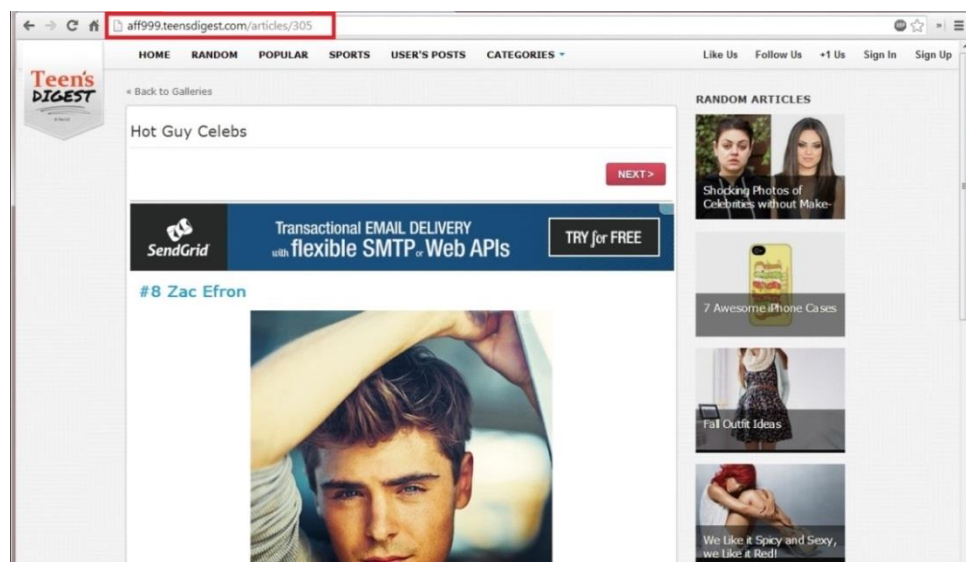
aff999.teensdigest.com/articles/305

HOME RANDOM POPULAR SPORTS USER'S POSTS CATEGORIES

Like Us Follow Us +1 Us Sign In Sign Up

Teen's DIGEST

« Back to Galleries

Hot Guy Celebs

NEXT >

SendGrid Transactional EMAIL DELIVERY with flexible SMTP or Web APIs TRY for FREE

#8 Zac Efron

RANDOM ARTICLES

Shocking Photos of Celebrities without Make-

7 Awesome iPhone Cases

Fall Outfit Ideas

We Like it Spicy and Sexy, we Like it Red!